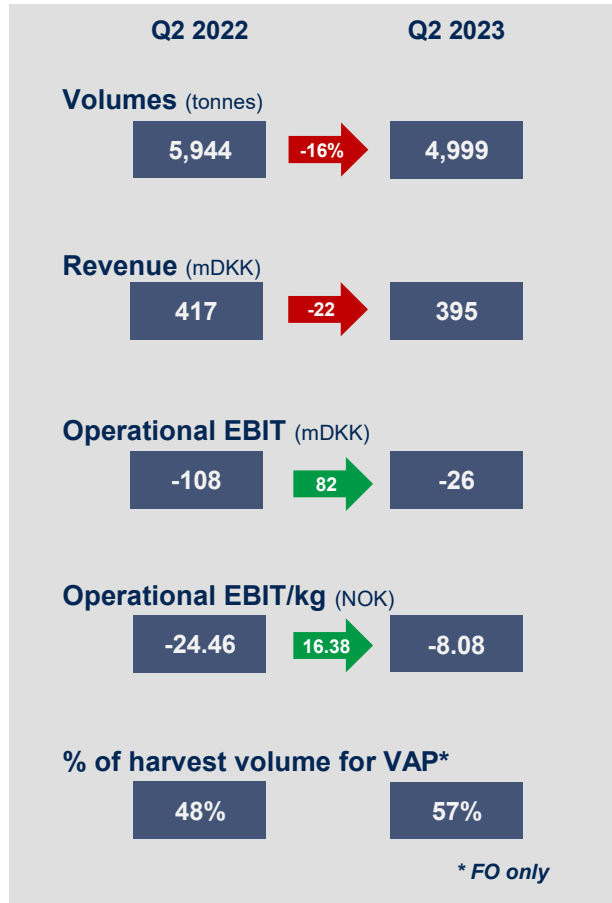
Q2 2022

Q2 2023

Volumes (tonnes)

5,944

-16%

4,999

Revenue (mDKK)

417

-22

395

Operational EBIT (mDKK)

-108

82

-26

Operational EBIT/kg (NOK)

-24.46

16.38

-8.08

% of harvest volume for VAP*

48%

57%

* FO only